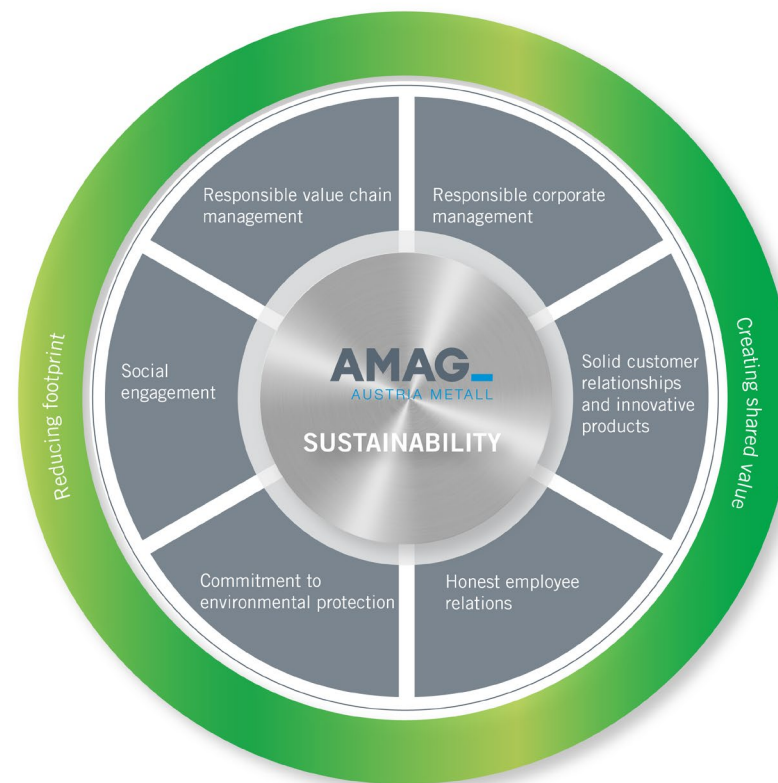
Responsible value chain management

Responsible corporate management

Social engagement

AMAG
AUSTRIA METALL

SUSTAINABILITY

Solid customer relationships and innovative products

Commitment to environmental protection

Honest employee relations

Reducing footprint

Creating shared value